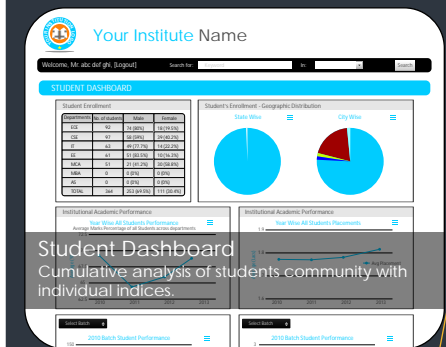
Your Institute Name

Welcome, Mr. abc def ghi, [Logout]

Search for:

In:

Search

STUDENT DASHBOARD

Student Enrollment

| Departments | No. of students | Male | Female |
|---|---|---|---|
| ECE | 92 | 74 (80%) | 18 (19.5%) |
| CSE | 97 | 58 (59%) | 39 (40.2%) |
| IT | 63 | 49 (77.7%) | 14 (22.2%) |
| EE | 61 | 51 (83.5%) | 10 (16.3%) |
| MCA | 51 | 21 (41.2%) | 30 (58.8%) |
| MBA | 0 | 0 (0%) | 0 (0%) |
| AE | 0 | 0 (0%) | 0 (0%) |
| TOTAL | 364 | 253 (69.5%) | 111 (30.4%) |

Student's Enrollment - Geographic Distribution

State Wise

City Wise

Institutional Academic Performance

Year Wise All Students Performance

Average Marks Percentage of all Students across departments

Institutional Academic Performance

Year Wise All Students Placements

Avg Placement

Student Dashboard

Cumulative analysis of students community with individual indices.

2010 2011 2012 2013

2010 2011 2012 2013

Select Batch

2010 Batch Student Performance

Select Batch

2010 Batch Student Placement

100

2